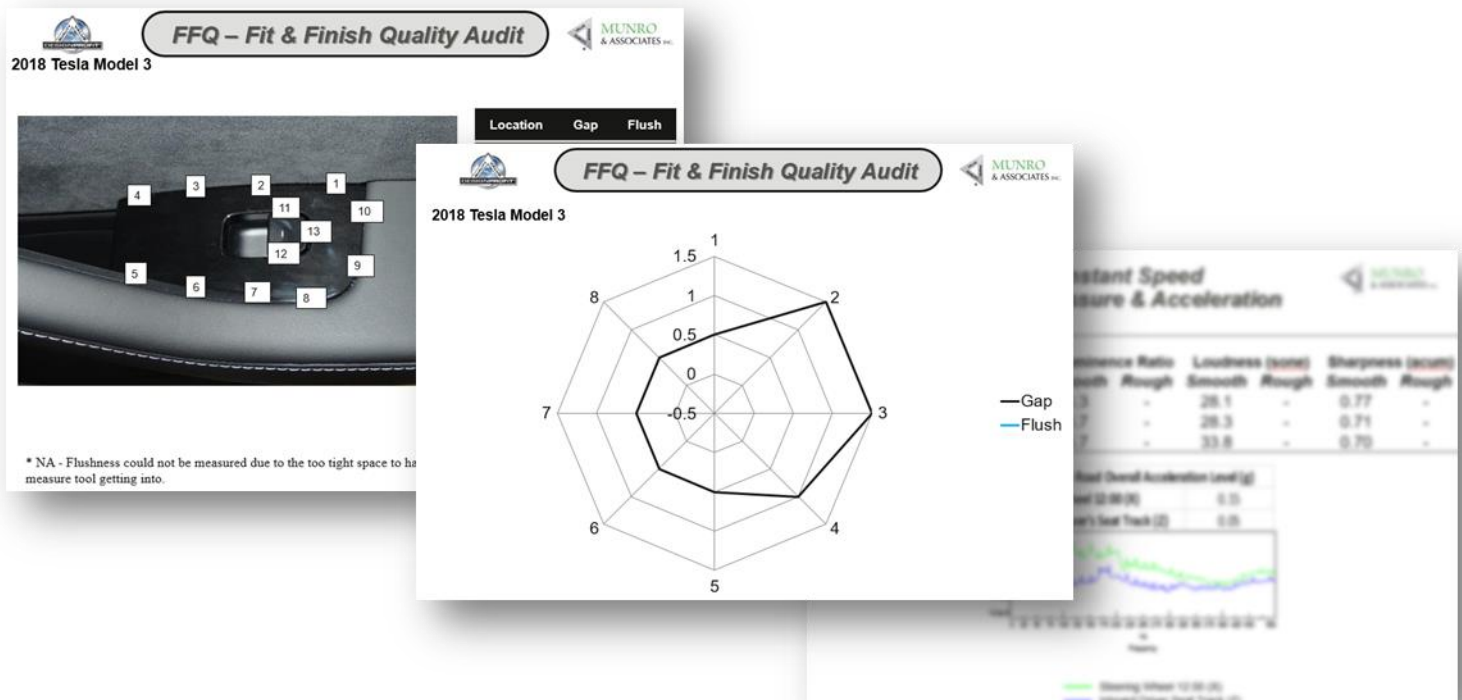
FFQ – Fit & Finish Quality Audit

MUNRO & ASSOCIATES INC.

2018 Tesla Model 3

| Location | Gap | Flush |
|---|---|---|

4 3 2 1 11 10 13 12 9 5 6 7 8

* NA - Flushness could not be measured due to the too tight space to ha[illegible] measure tool getting into.

FFQ – Fit & Finish Quality Audit

MUNRO & ASSOCIATES INC.

2018 Tesla Model 3

1 1.5 1 0.5 0 -0.5 2 3 4 5 6 7 8

—Gap
—Flush

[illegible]stant Speed
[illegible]sure & Acceleration

MUNRO & ASSOCIATES INC.

| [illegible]minence Ratio | | Loudness (sone) | | Sharpness (acum) | |
|---|---|---|---|---|---|
| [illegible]oth | Rough | Smooth | Rough | Smooth | Rough |
| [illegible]3 | - | 28.1 | - | 0.77 | - |
| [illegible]7 | - | 28.3 | - | 0.71 | - |
| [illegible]7 | - | 33.8 | - | 0.70 | - |

| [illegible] Road Overall Acceleration Level (g) | |
|---|---|
| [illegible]eel 12:00 (X) | 0.15 |
| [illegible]'s Seat Track (Z) | 0.05 |

Steering Wheel 12:00 (X)
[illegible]